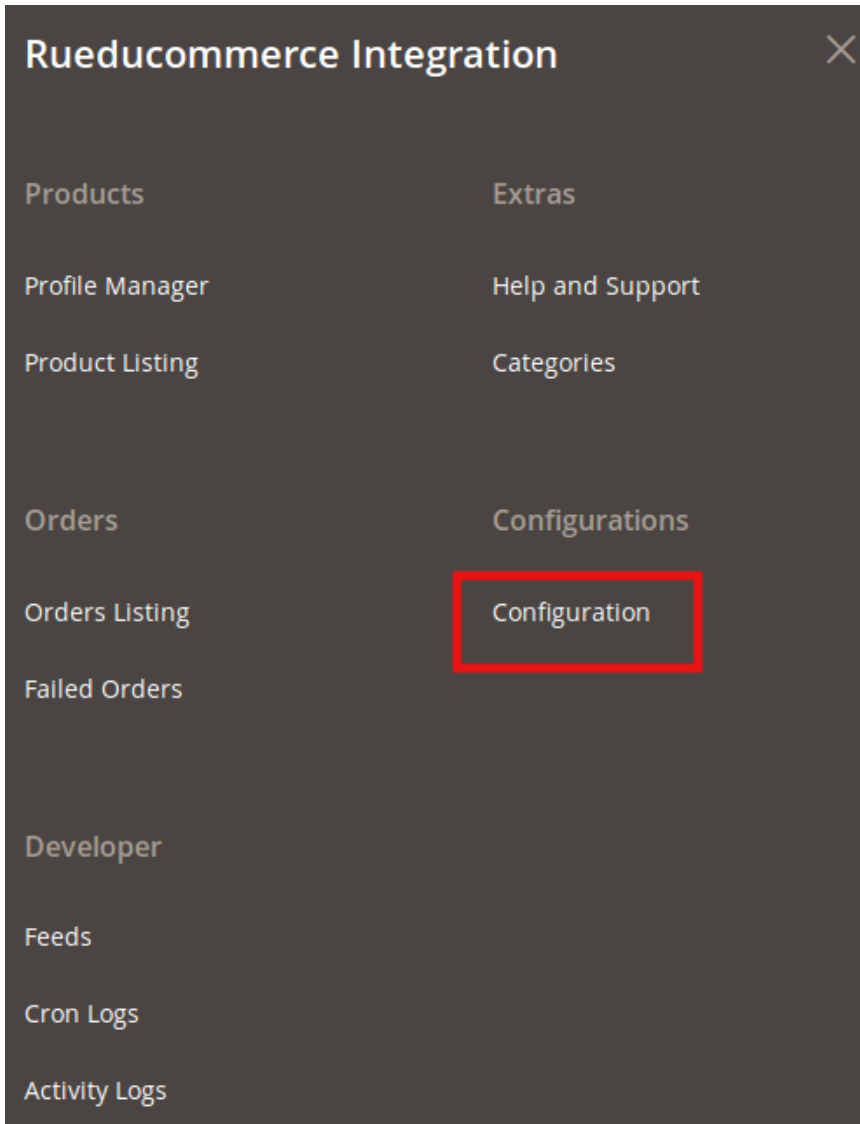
Rueducommerce Integration

×

Products

Profile Manager

Product Listing

Orders

Orders Listing

Failed Orders

Developer

Feeds

Cron Logs

Activity Logs

Extras

Help and Support

Categories

Configurations

Configuration